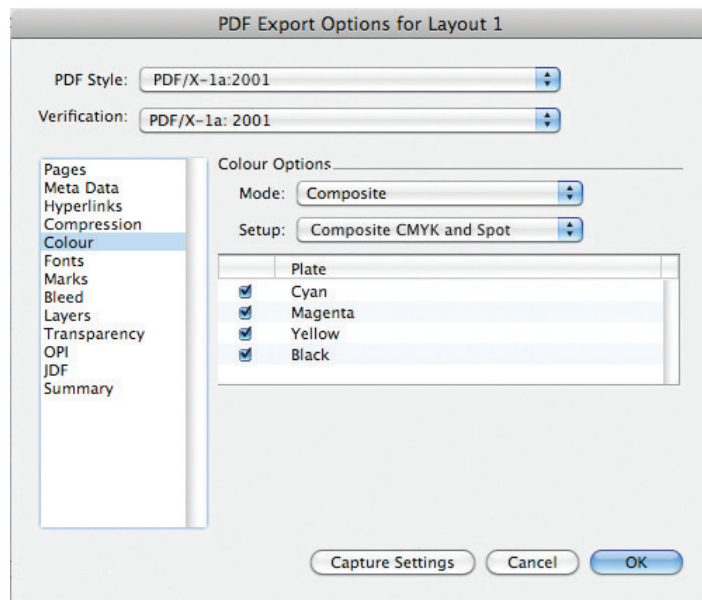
PDF Export Options for Layout 1

PDF Style: PDF/X-1a:2001

Verification: PDF/X-1a: 2001

Pages
Meta Data
Hyperlinks
Compression
Colour
Fonts
Marks
Bleed
Layers
Transparency
OPI
JDF
Summary

Colour Options

Mode: Composite

Setup: Composite CMYK and Spot

| | Plate |
|---|---|
| ☑ | Cyan |
| ☑ | Magenta |
| ☑ | Yellow |
| ☑ | Black |

Capture Settings
Cancel
OK